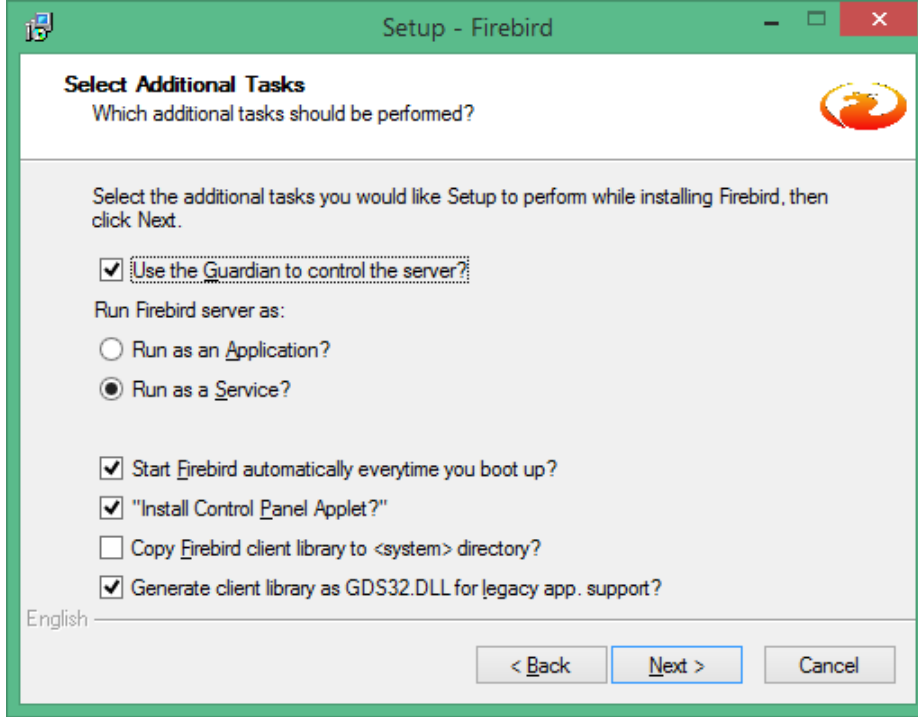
Setup - Firebird

Select Additional Tasks
Which additional tasks should be performed?

Select the additional tasks you would like Setup to perform while installing Firebird, then click Next.

Use the Guardian to control the server?

Run Firebird server as:

Run as an Application?

Run as a Service?

Start Firebird automatically everytime you boot up?

"Install Control Panel Applet?"

Copy Firebird client library to <system> directory?

Generate client library as GDS32.DLL for legacy app. support?

English

< Back
Next >
Cancel